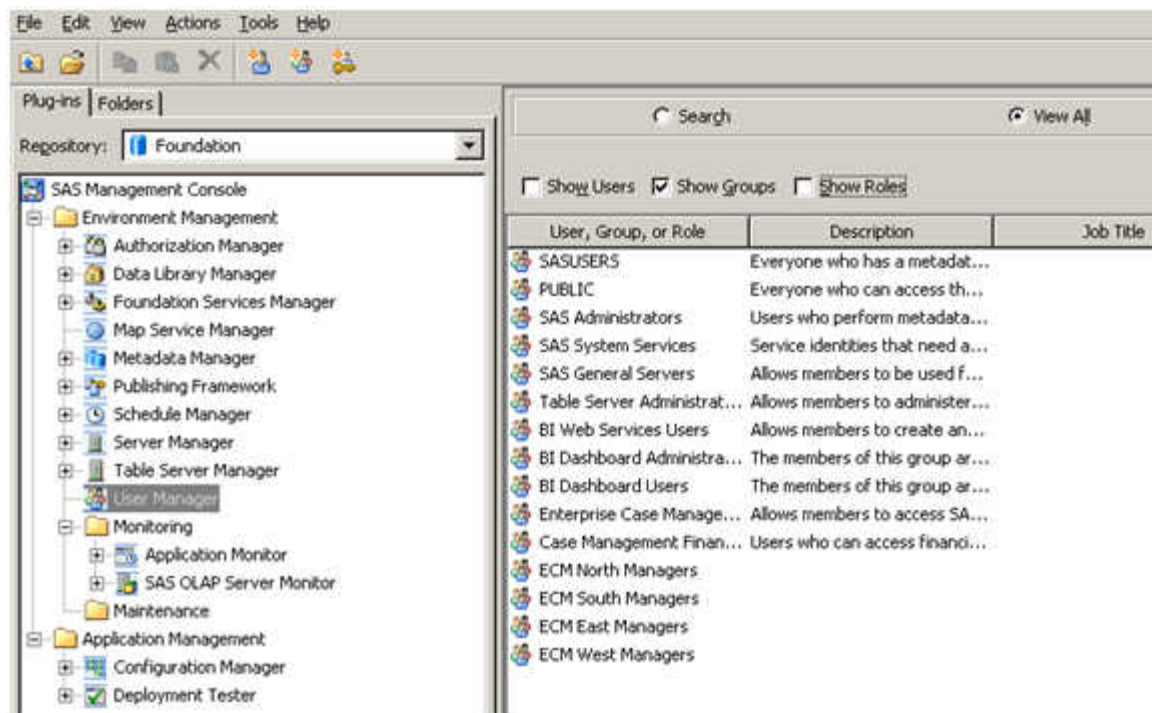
File Edit View Actions Tools Help

Plug-ins | Folders

Repository: Foundation

SAS Management Console
Environment Management
Authorization Manager
Data Library Manager
Foundation Services Manager
Map Service Manager
Metadata Manager
Publishing Framework
Schedule Manager
Server Manager
Table Server Manager
User Manager
Monitoring
Application Monitor
SAS OLAP Server Monitor
Maintenance
Application Management
Configuration Manager
Deployment Tester

Search View All

Show Users Show Groups Show Roles

| User, Group, or Role | Description | Job Title |
|---|---|---|
| SASUSERS | Everyone who has a metadat... | |
| PUBLIC | Everyone who can access th... | |
| SAS Administrators | Users who perform metadata... | |
| SAS System Services | Service identities that need a... | |
| SAS General Servers | Allows members to be used f... | |
| Table Server Administrat... | Allows members to administer... | |
| BI Web Services Users | Allows members to create an... | |
| BI Dashboard Administra... | The members of this group ar... | |
| BI Dashboard Users | The members of this group ar... | |
| Enterprise Case Manage... | Allows members to access SA... | |
| Case Management Finan... | Users who can access financi... | |
| ECM North Managers | | |
| ECM South Managers | | |
| ECM East Managers | | |
| ECM West Managers | | |